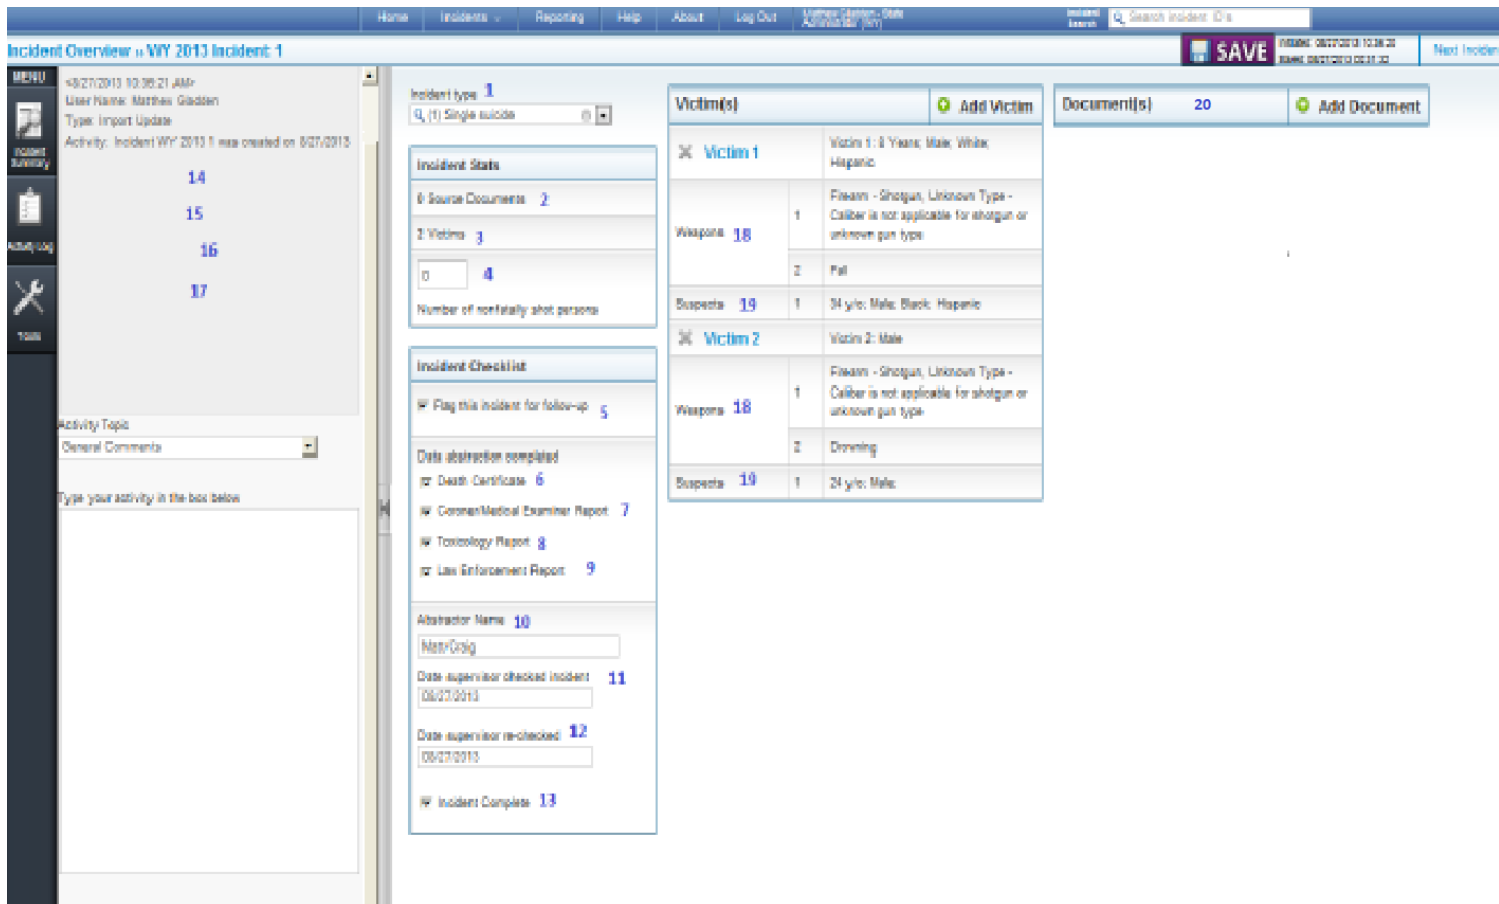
Home | Incidents | Reporting | Help | About | Log Out | Matthew Gladden - State Administrator (WY) | Incident Search | Search Incident ID's

Incident Overview » WY 2013 Incident: 1

SAVE

Initiated: 08/27/2013 10:38:32
Saved: 08/27/2013 08:31:32

Next Incident

MENU

Incident Summary

Activity Log

Tools

<8/27/2013 10:38:21 AM>
User Name: Matthew Gladden
Type: Import Update
Activity: Incident WY 2013 1 was created on 8/27/2013

14

15

16

17

Activity Topic
General Comments

Type your activity in the box below

Incident type 1
(1) Single suicide

Incident Stats

6 Source Documents 2

2 Victims 3

0 4

Number of nonfatally shot persons

Incident Checklist

Flag this incident for follow-up 5

Data abstraction completed

Death Certificate 6

Coroner/Medical Examiner Report 7

Toxicology Report 8

Law Enforcement Report 9

Abstractor Name 10
Nate Craig

Date supervisor checked incident 11
08/27/2013

Date supervisor re-checked 12
08/27/2013

Incident Complete 13

Victim(s) | Add Victim

| | | |
|---|---|---|
| Victim 1 | | Victim 1: 8 Years; Male; White; Hispanic |
| Weapons 18 | 1 | Firearm - Shotgun, Unknown Type - Caliber is not applicable for shotgun or unknown gun type |
| | 2 | Fall |
| Suspects 19 | 1 | 34 y/o; Male; Black; Hispanic |
| Victim 2 | | Victim 2: Male |
| Weapons 18 | 1 | Firearm - Shotgun, Unknown Type - Caliber is not applicable for shotgun or unknown gun type |
| | 2 | Drowning |
| Suspects 19 | 1 | 24 y/o; Male |

Document(s) 20 | Add Document